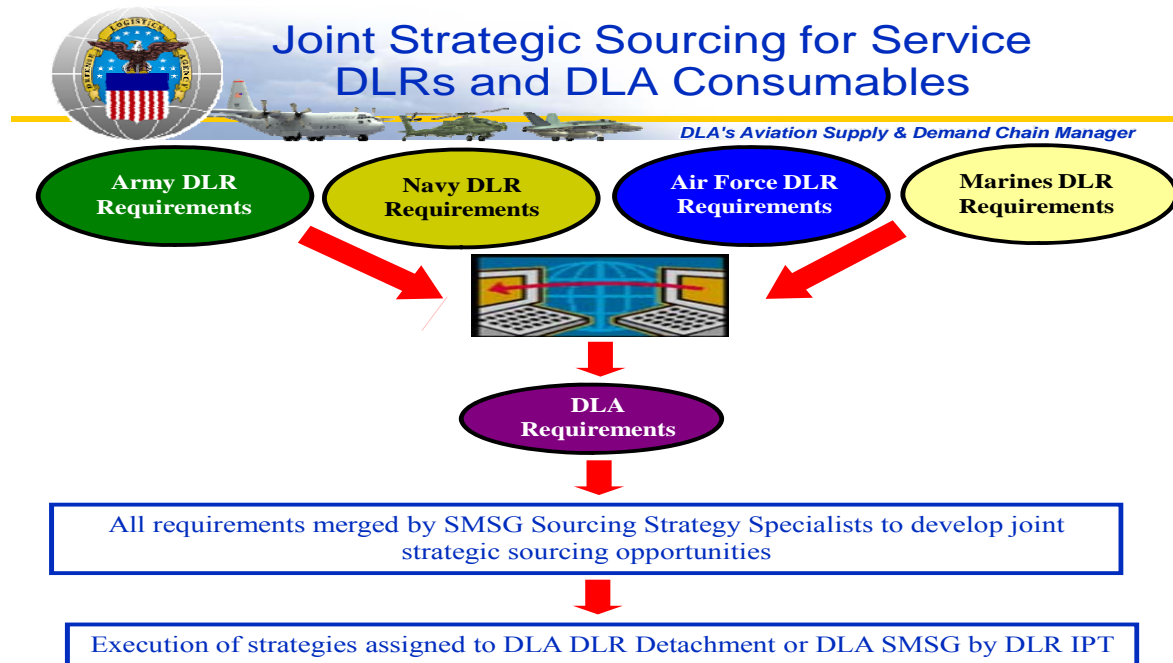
Joint Strategic Sourcing for Service DLRs and DLA Consumables

DEFENSE LOGISTICS AGENCY

DLA's Aviation Supply & Demand Chain Manager

Army DLR Requirements

Navy DLR Requirements

Air Force DLR Requirements

Marines DLR Requirements

DLA Requirements

All requirements merged by SMSG Sourcing Strategy Specialists to develop joint strategic sourcing opportunities

Execution of strategies assigned to DLA DLR Detachment or DLA SMSG by DLR IPT